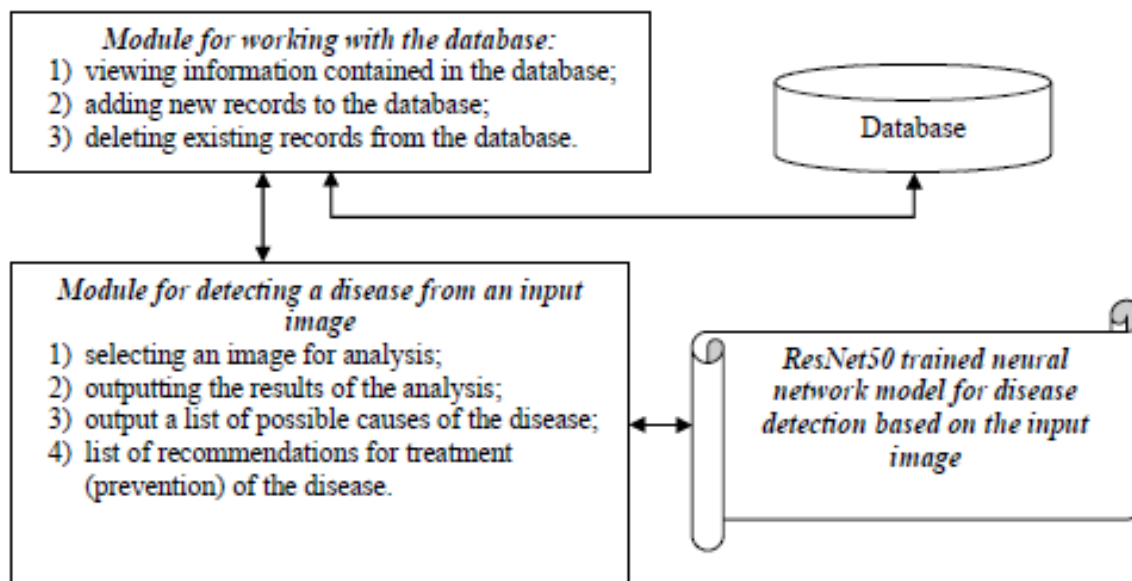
Module for working with the database:
1) viewing information contained in the database;
2) adding new records to the database;
3) deleting existing records from the database.

Database

Module for detecting a disease from an input image
1) selecting an image for analysis;
2) outputting the results of the analysis;
3) output a list of possible causes of the disease;
4) list of recommendations for treatment (prevention) of the disease.

ResNet50 trained neural network model for disease detection based on the input image